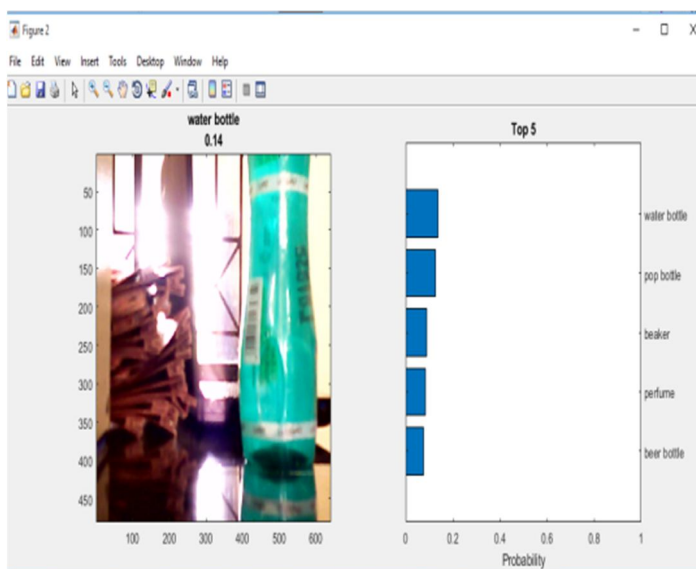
Figure 2

File Edit View Insert Tools Desktop Window Help

water bottle
0.14

50
100
150
200
250
300
350
400
450

100 200 300 400 500 600

Top 5

water bottle
pop bottle
beaker
perfume
beer bottle

0 0.2 0.4 0.6 0.8 1
Probability